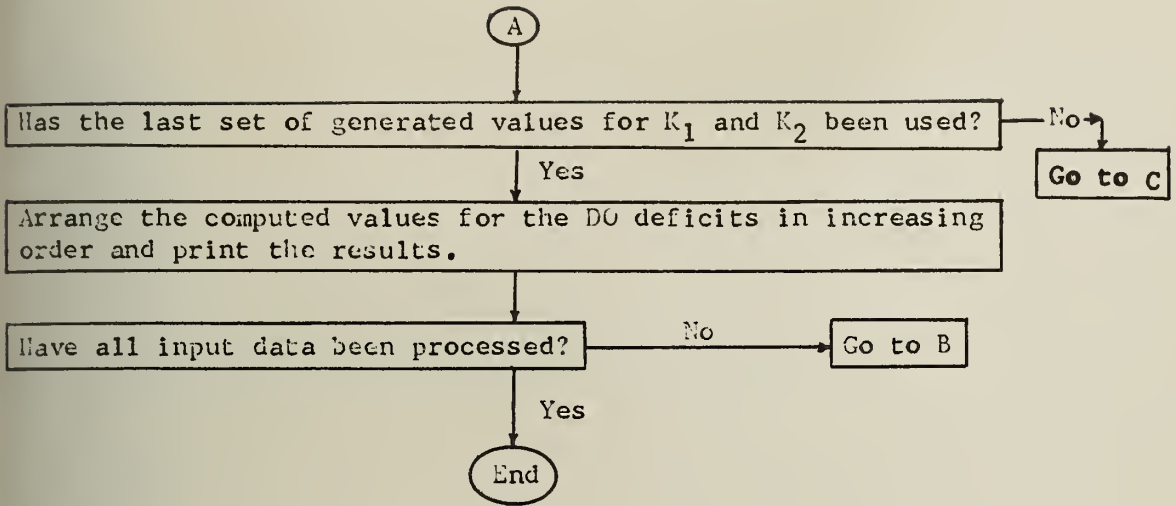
A

Has the last set of generated values for $K_1$ and $K_2$ been used?

No

Go to C

Yes

Arrange the computed values for the DO deficits in increasing order and print the results.

Have all input data been processed?

No

Go to B

Yes

End